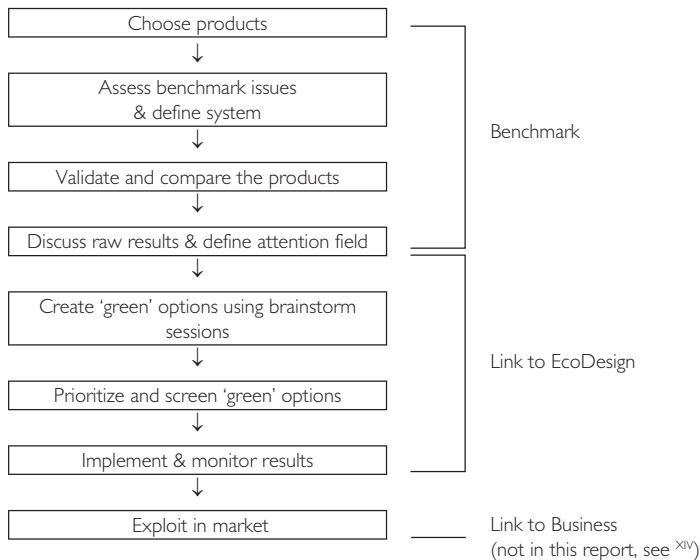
Choose products

Assess benchmark issues & define system

Validate and compare the products

Discuss raw results & define attention field

Benchmark

Create 'green' options using brainstorm sessions

Prioritize and screen 'green' options

Implement & monitor results

Link to EcoDesign

Exploit in market

Link to Business (not in this report, see $^{XIV}$)